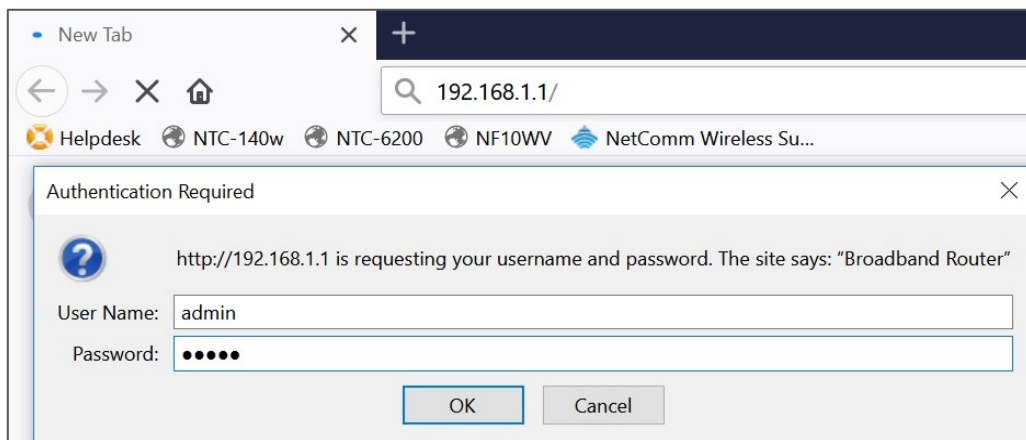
New Tab ×

+

192.168.1.1/

Helpdesk NTC-140w NTC-6200 NF10WV NetComm Wireless Su...

Authentication Required ×

http://192.168.1.1 is requesting your username and password. The site says: “Broadband Router”

User Name: admin

Password: •••••

OK Cancel